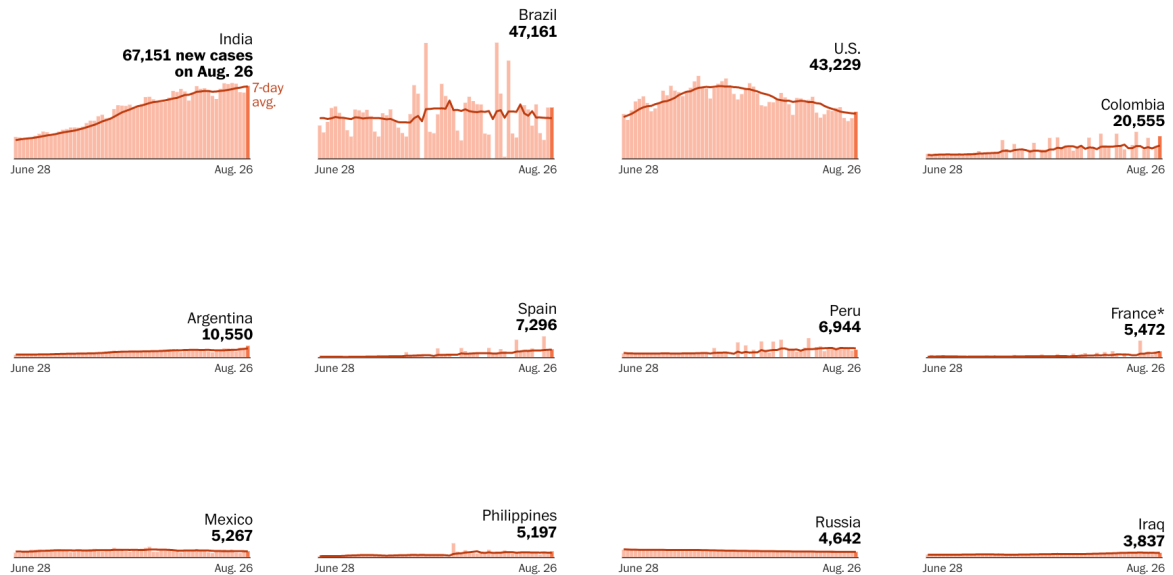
India
67,151 new cases on Aug. 26
7-day avg.
June 28
Aug. 26

Brazil
47,161
June 28
Aug. 26

U.S.
43,229
June 28
Aug. 26

Colombia
20,555
June 28
Aug. 26

Argentina
10,550
June 28
Aug. 26

Spain
7,296
June 28
Aug. 26

Peru
6,944
June 28
Aug. 26

France*
5,472
June 28
Aug. 26

Mexico
5,267
June 28
Aug. 26

Philippines
5,197
June 28
Aug. 26

Russia
4,642
June 28
Aug. 26

Iraq
3,837
June 28
Aug. 26